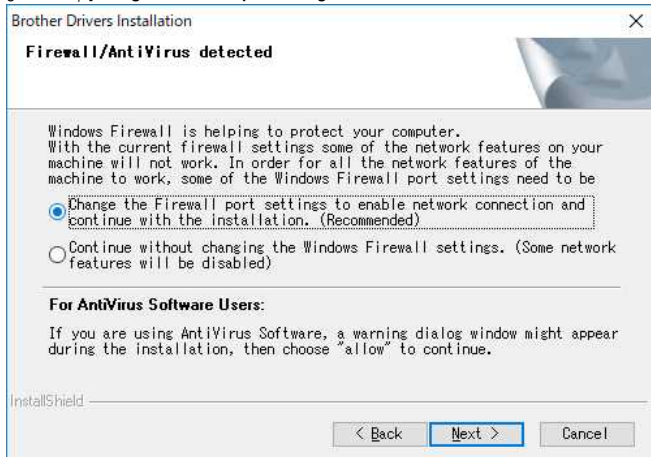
Brother Drivers Installation

×

Firewall/AntiVirus detected

Windows Firewall is helping to protect your computer.
With the current firewall settings some of the network features on your machine will not work. In order for all the network features of the machine to work, some of the Windows Firewall port settings need to be

Change the Firewall port settings to enable network connection and continue with the installation. (Recommended)

Continue without changing the Windows Firewall settings. (Some network features will be disabled)

For AntiVirus Software Users:

If you are using AntiVirus Software, a warning dialog window might appear during the installation, then choose "allow" to continue.

InstallShield

< Back

Next >

Cancel